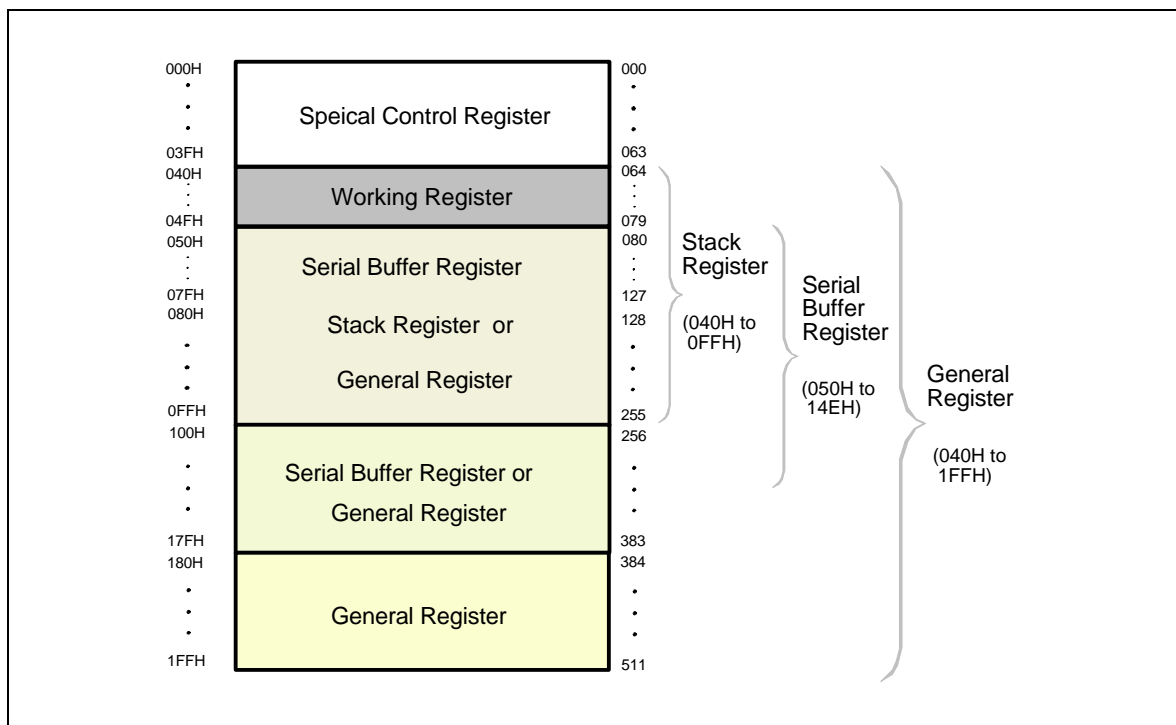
000H
03FH
040H
04FH
050H
07FH
080H
0FFH
100H
17FH
180H
1FFH

Speical Control Register

Working Register

Serial Buffer Register

Stack Register or

General Register

Serial Buffer Register or

General Register

General Register

000
063
064
079
080
127
128
255
256
383
384
511

Stack Register

(040H to 0FFH)

Serial Buffer Register

(050H to 14EH)

General Register

(040H to 1FFH)